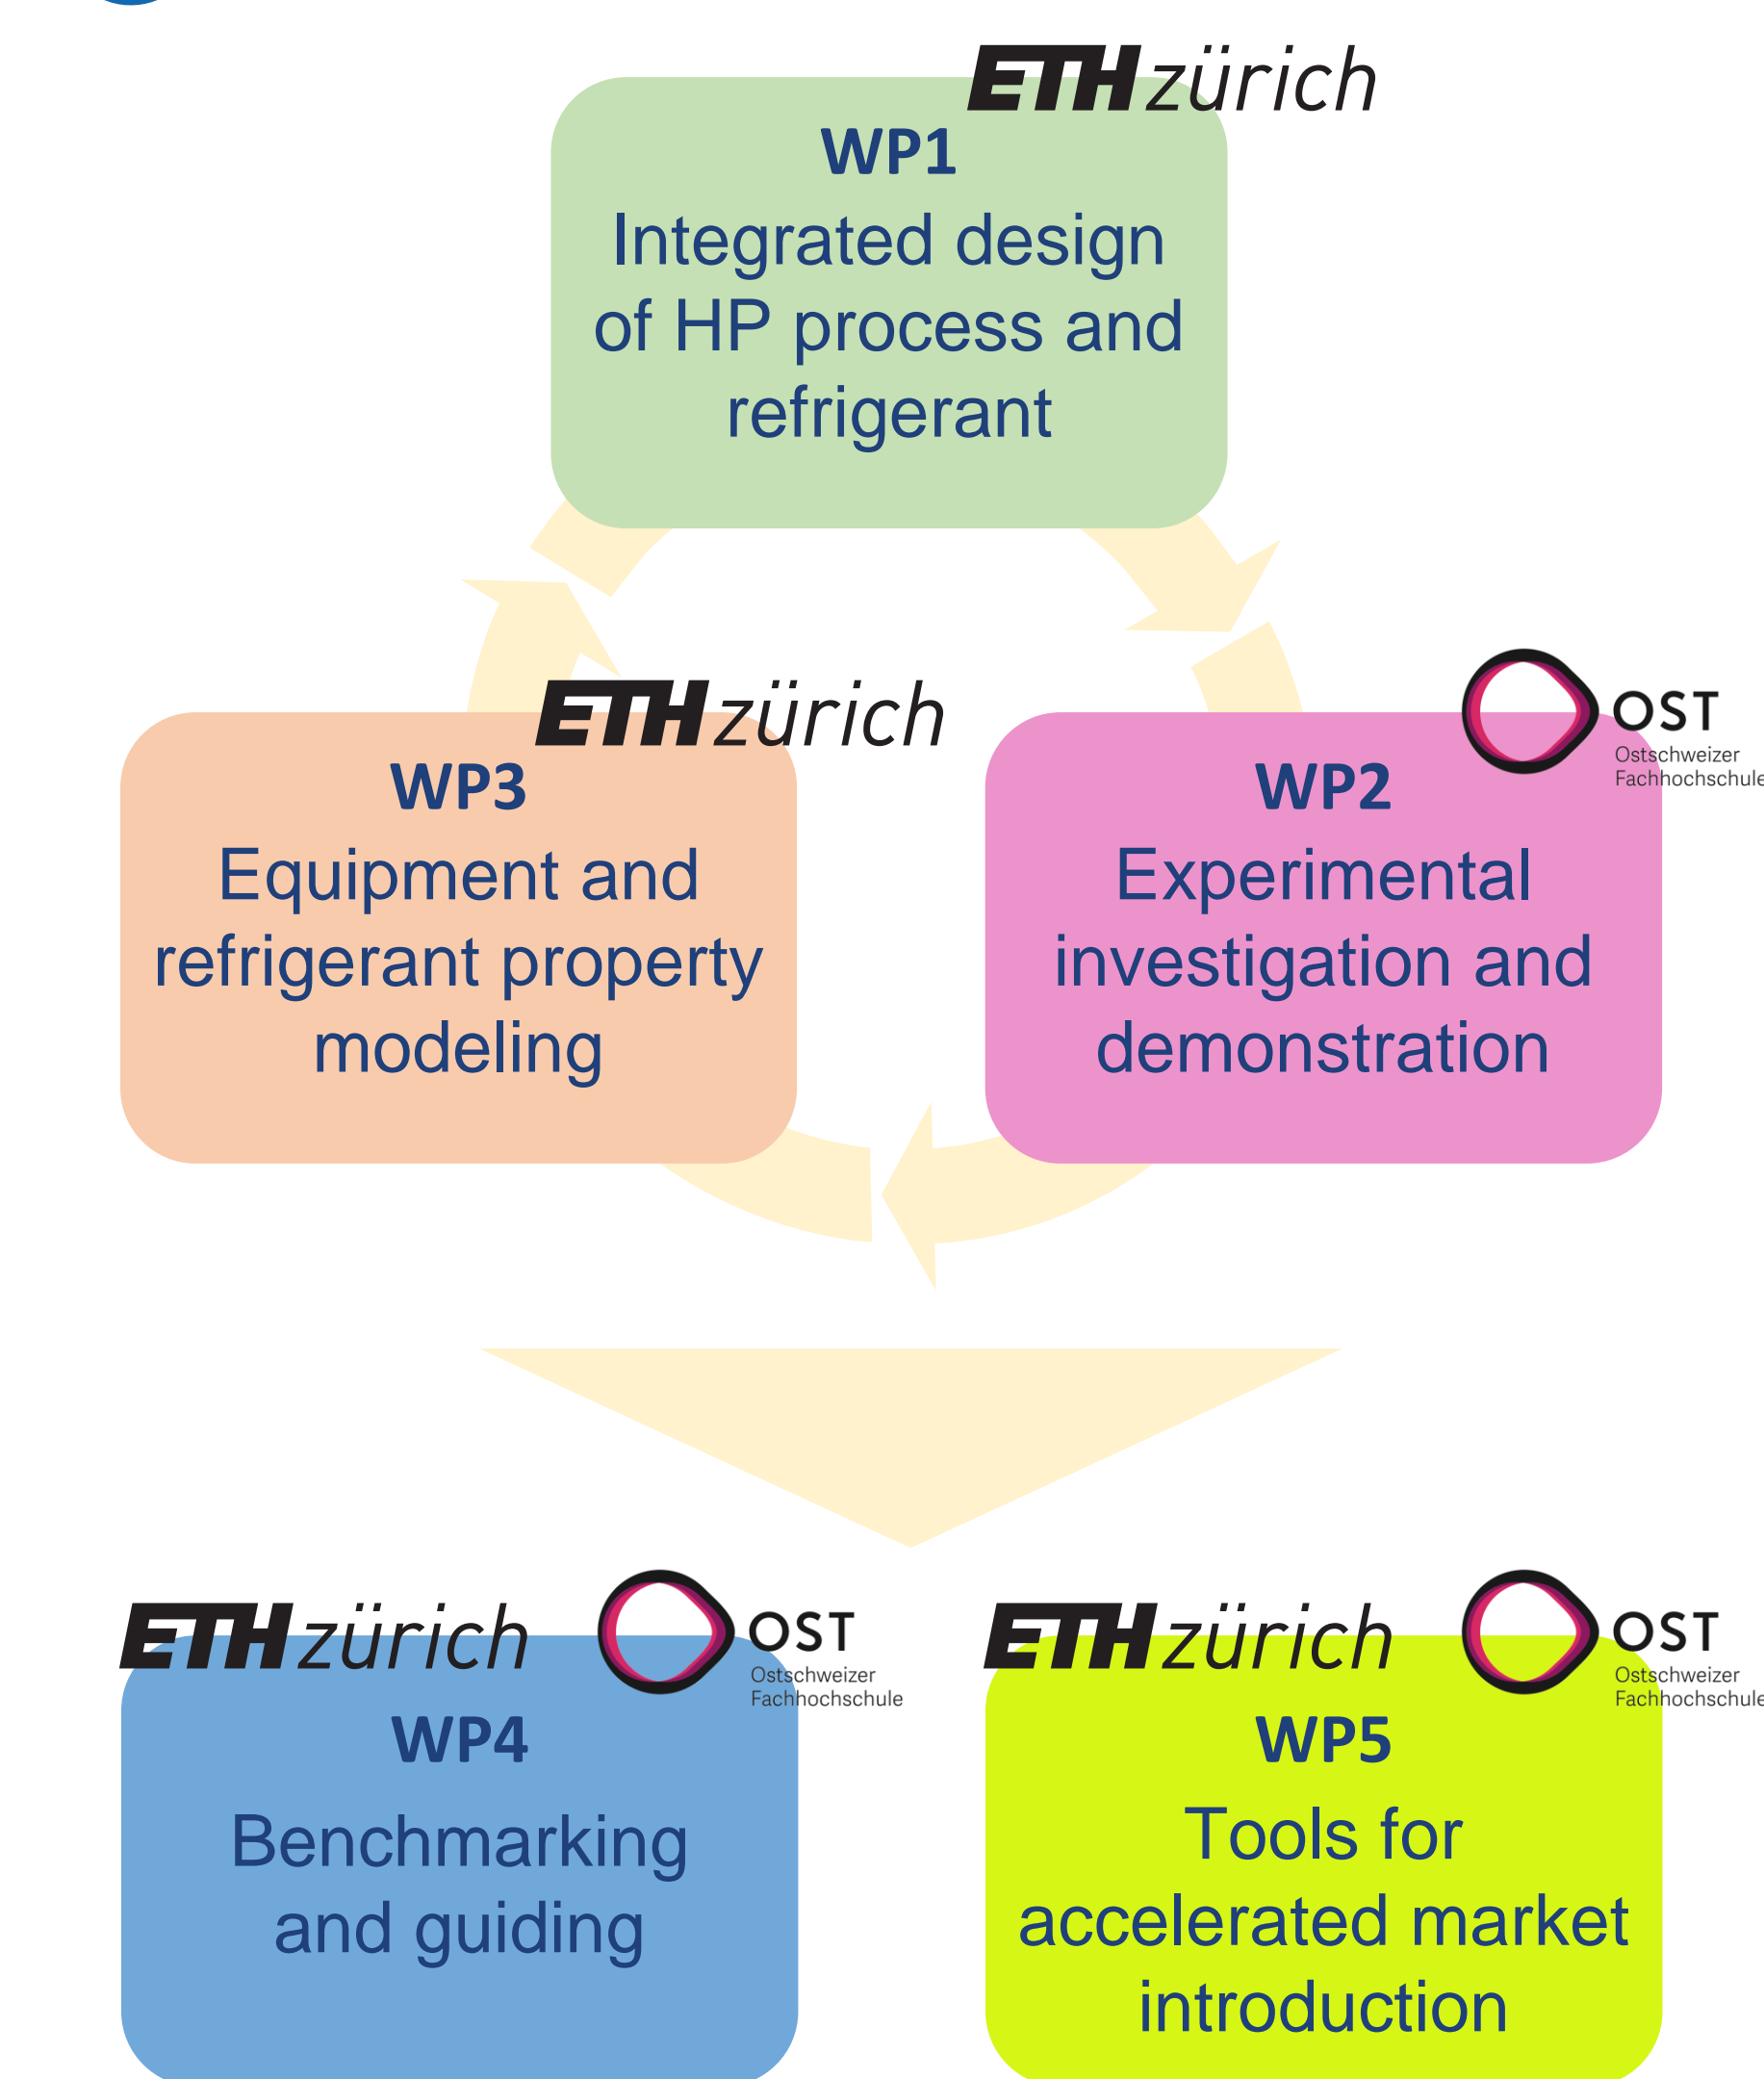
ETH zürich

WP1
Integrated design of HP process and refrigerant

ETH zürich

WP3
Equipment and refrigerant property modeling

OST
Ostschweizer Fachhochschule

WP2
Experimental investigation and demonstration

ETH zürich

OST
Ostschweizer Fachhochschule

WP4
Benchmarking and guiding

ETH zürich

OST
Ostschweizer Fachhochschule

WP5
Tools for accelerated market introduction